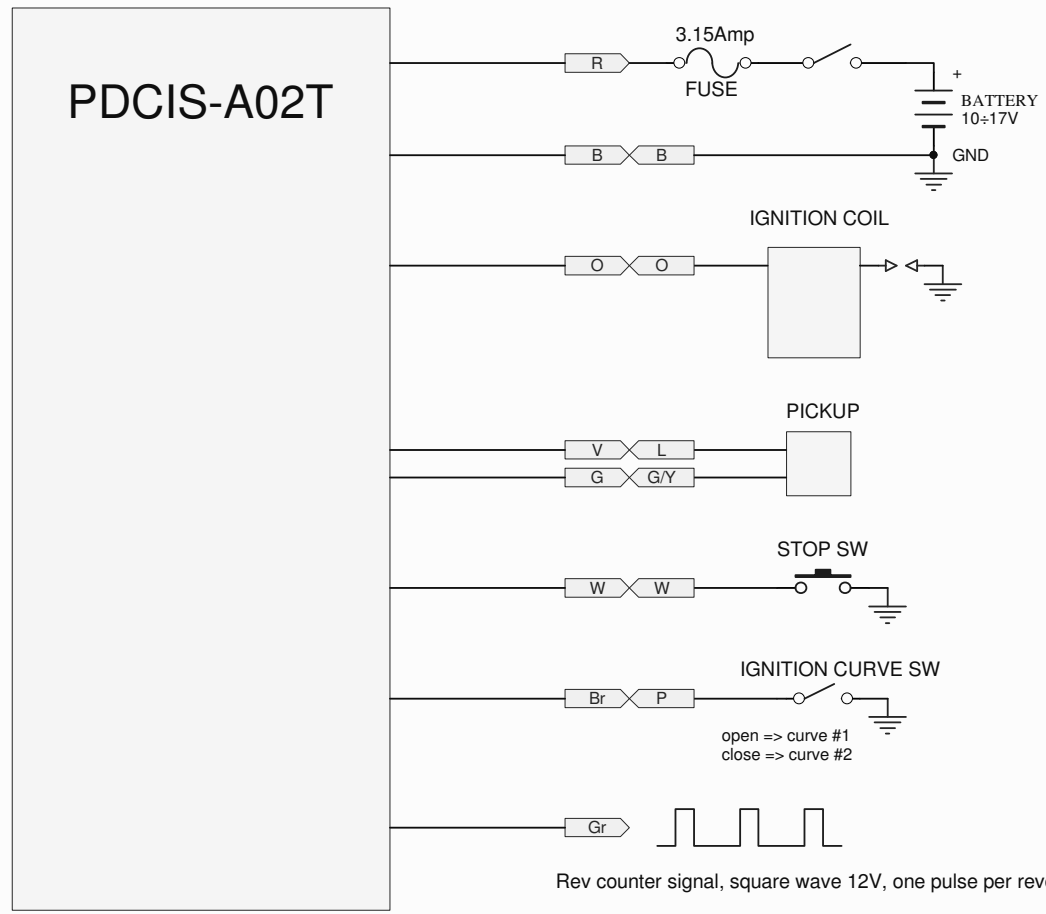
PDCIS-A02T

R
3.15Amp
FUSE
+
BATTERY
10÷17V

B B
GND

IGNITION COIL
O O

PICKUP
V L
G G/Y

STOP SW
W W

IGNITION CURVE SW
Br P
open => curve #1
close => curve #2

Gr

Rev counter signal, square wave 12V, one pulse per rev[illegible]